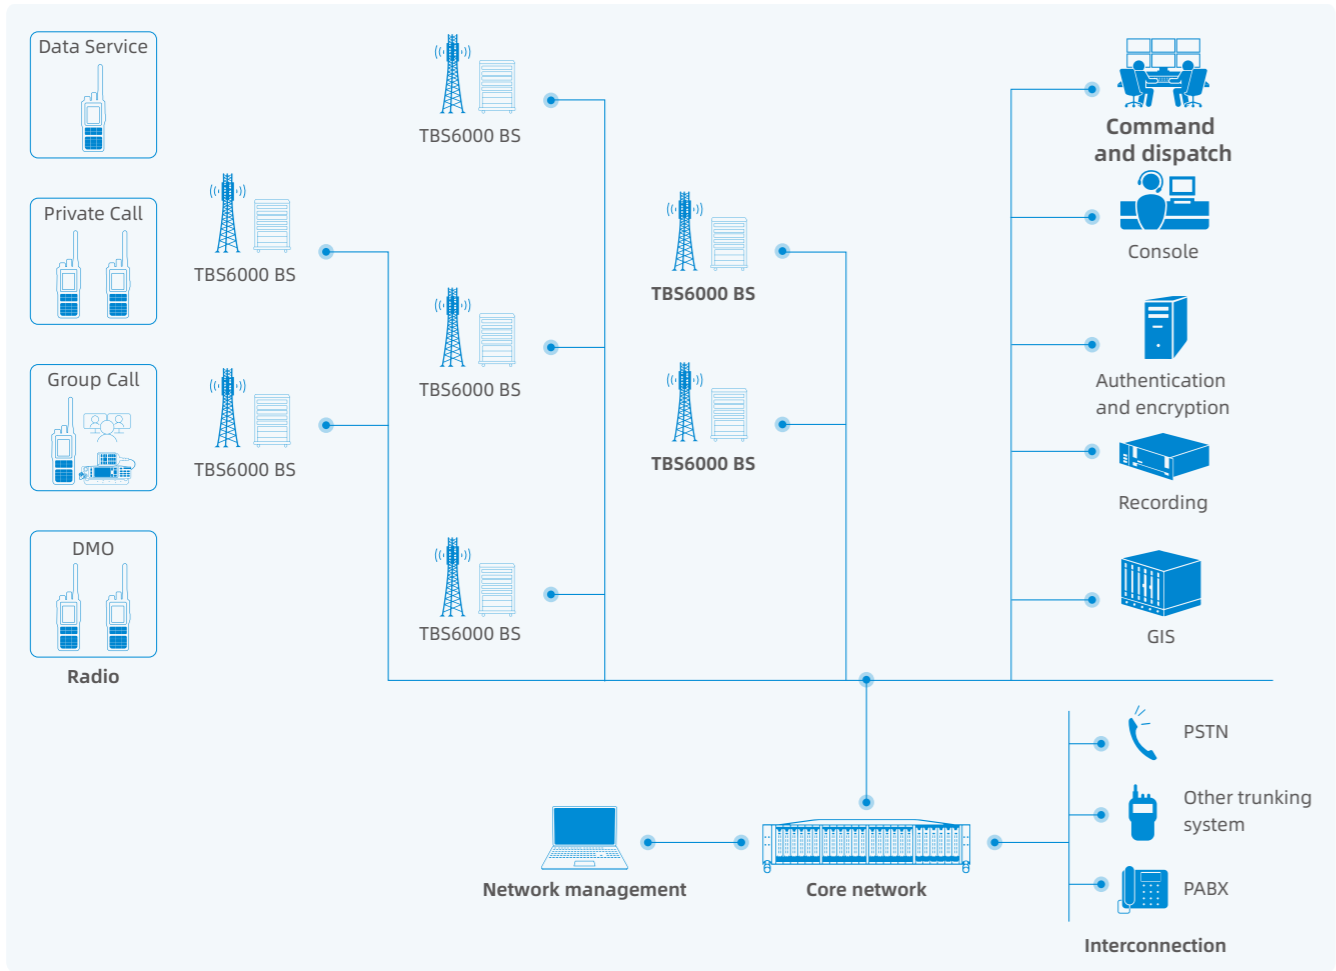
Data Service

Private Call

Group Call

DMO

Radio

TBS6000 BS

TBS6000 BS

TBS6000 BS

TBS6000 BS

TBS6000 BS

TBS6000 BS

TBS6000 BS

Command and dispatch

Console

Authentication and encryption

Recording

GIS

PSTN

Other trunking system

PABX

Interconnection

Network management

Core network